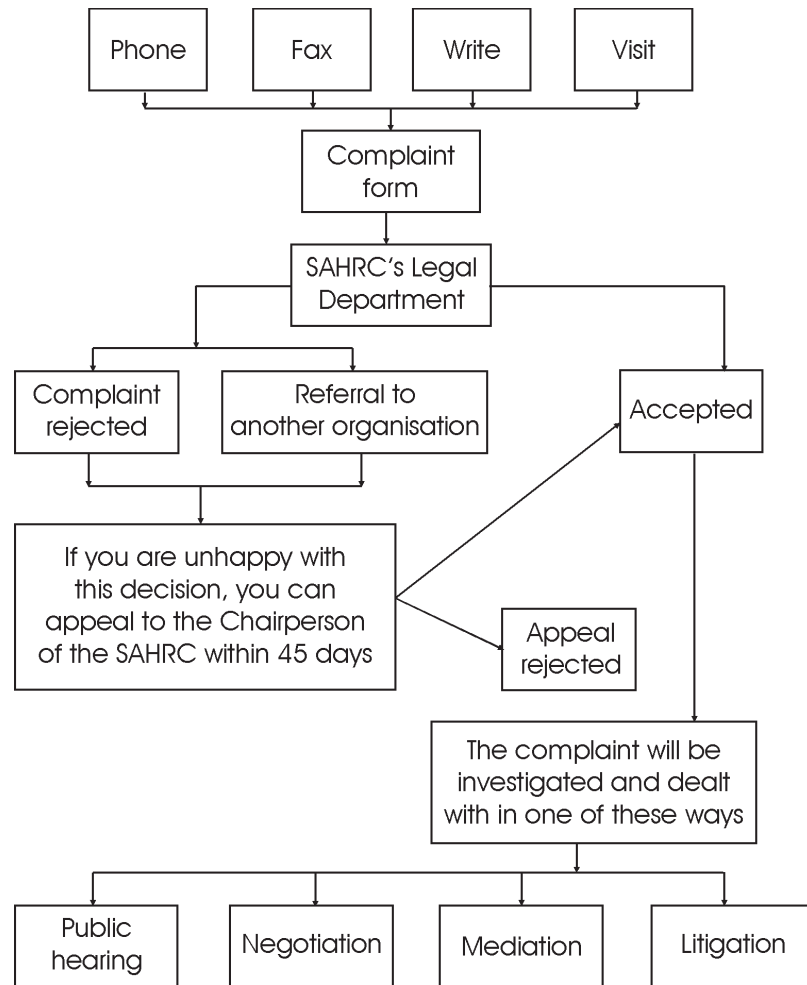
Phone

Fax

Write

Visit

Complaint form

SAHRC's Legal Department

Complaint rejected

Referral to another organisation

Accepted

If you are unhappy with this decision, you can appeal to the Chairperson of the SAHRC within 45 days

Appeal rejected

The complaint will be investigated and dealt with in one of these ways

Public hearing

Negotiation

Mediation

Litigation